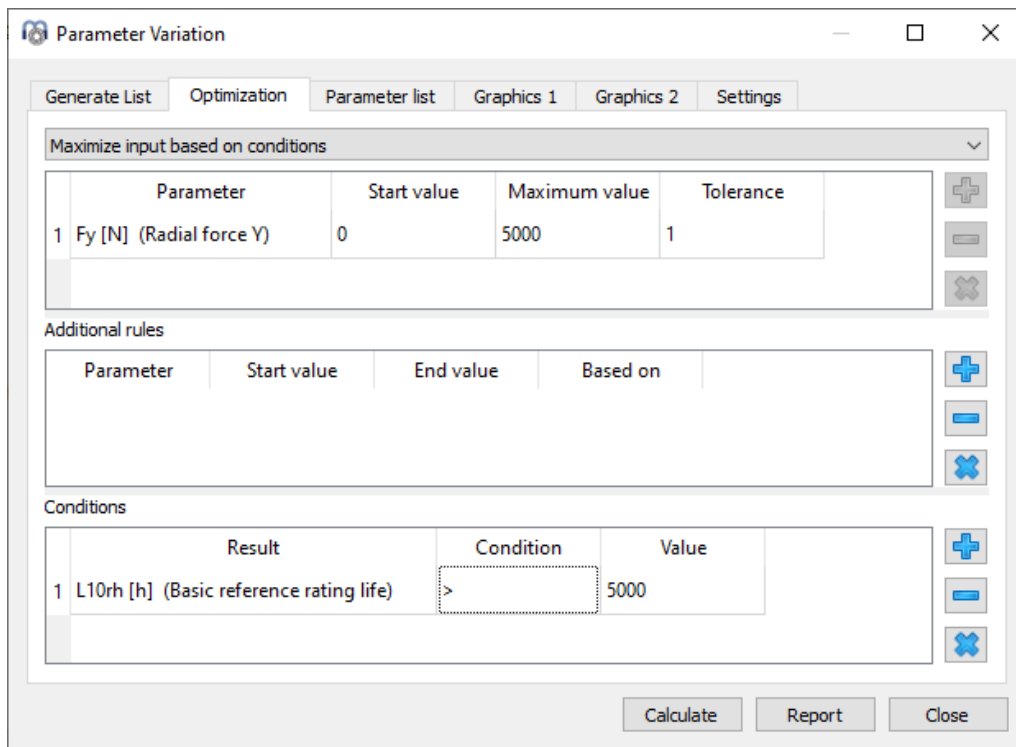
Parameter Variation

Generate List | Optimization | Parameter list | Graphics 1 | Graphics 2 | Settings

Maximize input based on conditions

| | Parameter | Start value | Maximum value | Tolerance |
|---|---|---|---|---|
| 1 | Fy [N] (Radial force Y) | 0 | 5000 | 1 |

Additional rules

| Parameter | Start value | End value | Based on |
|---|---|---|---|

Conditions

| | Result | Condition | Value |
|---|---|---|---|
| 1 | L10rh [h] (Basic reference rating life) | > | 5000 |

Calculate | Report | Close